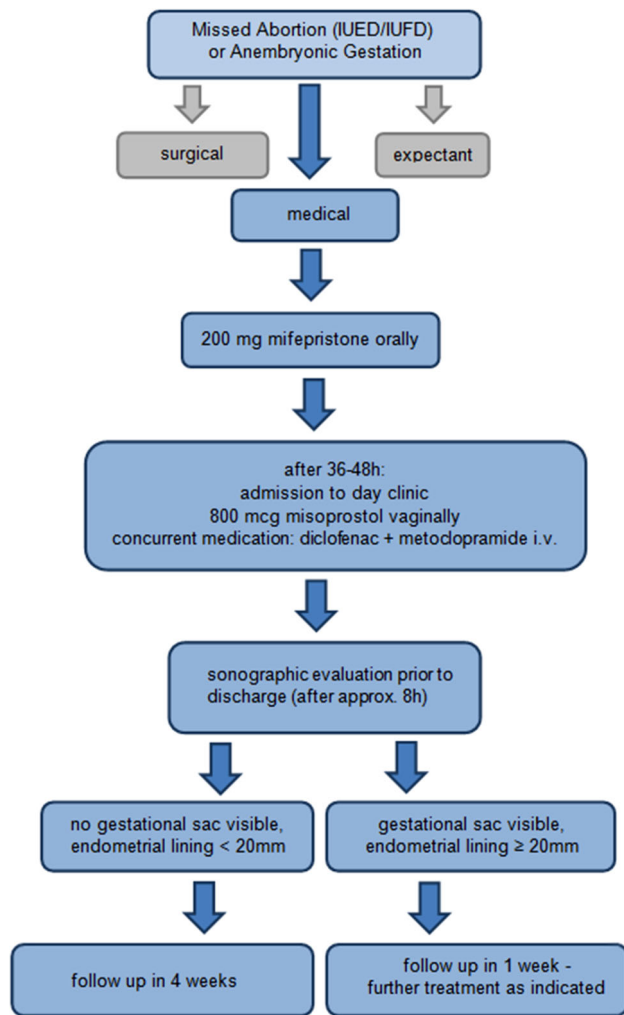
Missed Abortion (IUED/IUFD) or Anembryonic Gestation

surgical

expectant

medical

200 mg mifepristone orally

after 36-48h:
admission to day clinic
800 mcg misoprostol vaginally
concurrent medication: diclofenac + metoclopramide i.v.

sonographic evaluation prior to discharge (after approx. 8h)

no gestational sac visible, endometrial lining < 20mm

gestational sac visible, endometrial lining ≥ 20mm

follow up in 4 weeks

follow up in 1 week - further treatment as indicated